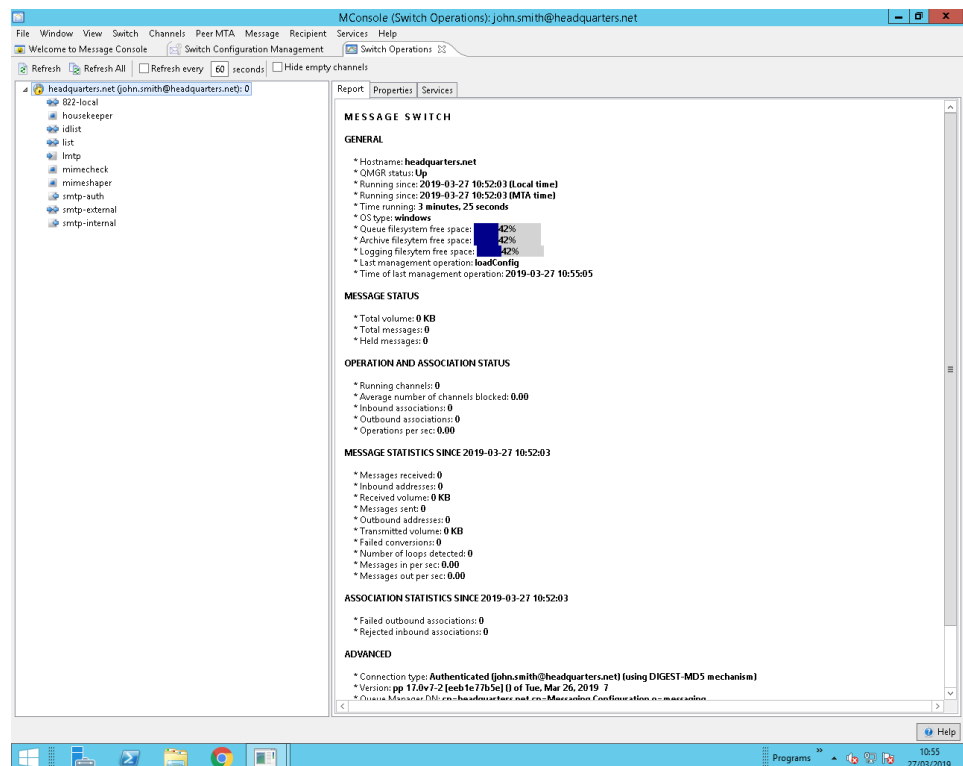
MConsole (Switch Operations): john.smith@headquarters.net

File Window View Switch Channels Peer MTA Message Recipient Services Help

Welcome to Message Console | Switch Configuration Management | Switch Operations

Refresh | Refresh All | Refresh every 60 seconds | Hide empty channels

headquarters.net (john.smith@headquarters.net): 0
822-local
housekeeper
idlist
list
lmtp
mimecheck
mimeshaper
smtp-auth
smtp-external
smtp-internal

Report | Properties | Services

MESSAGE SWITCH

GENERAL

* Hostname: headquarters.net
* QMGR status: Up
* Running since: 2019-03-27 10:52:03 (Local time)
* Running since: 2019-03-27 10:52:03 (MTA time)
* Time running: 3 minutes, 25 seconds
* OS type: windows
* Queue filesytem free space: 42%
* Archive filesytem free space: 42%
* Logging filesytem free space: 42%
* Last management operation: loadConfig
* Time of last management operation: 2019-03-27 10:55:05

MESSAGE STATUS

* Total volume: 0 KB
* Total messages: 0
* Held messages: 0

OPERATION AND ASSOCIATION STATUS

* Running channels: 0
* Average number of channels blocked: 0.00
* Inbound associations: 0
* Outbound associations: 0
* Operations per sec: 0.00

MESSAGE STATISTICS SINCE 2019-03-27 10:52:03

* Messages received: 0
* Inbound addresses: 0
* Received volume: 0 KB
* Messages sent: 0
* Outbound addresses: 0
* Transmitted volume: 0 KB
* Failed conversions: 0
* Number of loops detected: 0
* Messages in per sec: 0.00
* Messages out per sec: 0.00

ASSOCIATION STATISTICS SINCE 2019-03-27 10:52:03

* Failed outbound associations: 0
* Rejected inbound associations: 0

ADVANCED

* Connection type: Authenticated (john.smith@headquarters.net) (using DIGEST-MD5 mechanism)
* Version: pp 17.0v7-2 [eeb1e77b5e] () of Tue, Mar 26, 2019 7
* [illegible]

Help

Programs

10:55
27/03/2019